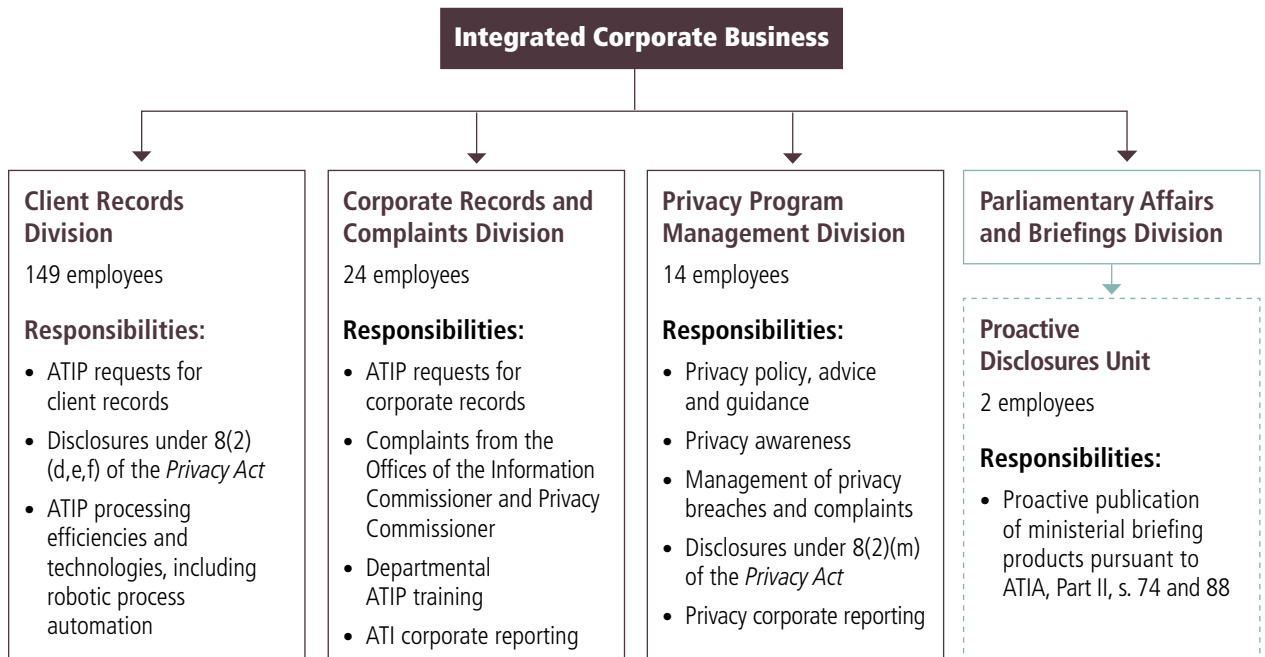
Integrated Corporate Business

Client Records Division

149 employees

Responsibilities:

- ATIP requests for client records
- Disclosures under 8(2)(d,e,f) of the *Privacy Act*
- ATIP processing efficiencies and technologies, including robotic process automation

Corporate Records and Complaints Division

24 employees

Responsibilities:

- ATIP requests for corporate records
- Complaints from the Offices of the Information Commissioner and Privacy Commissioner
- Departmental ATIP training
- ATI corporate reporting

Privacy Program Management Division

14 employees

Responsibilities:

- Privacy policy, advice and guidance
- Privacy awareness
- Management of privacy breaches and complaints
- Disclosures under 8(2)(m) of the *Privacy Act*
- Privacy corporate reporting

Parliamentary Affairs and Briefings Division

Proactive Disclosures Unit

2 employees

Responsibilities:

- Proactive publication of ministerial briefing products pursuant to ATIA, Part II, s. 74 and 88